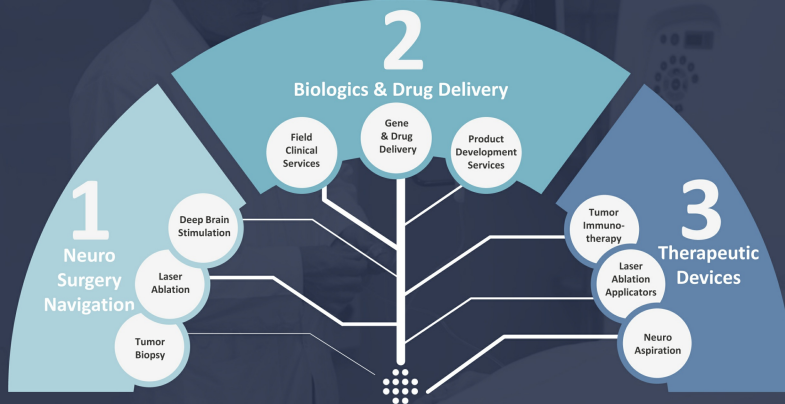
2
Biologics & Drug Delivery

Field Clinical Services

Gene & Drug Delivery

Product Development Services

1
Neuro Surgery Navigation

Deep Brain Stimulation

Laser Ablation

Tumor Biopsy

3
Therapeutic Devices

Tumor Immunotherapy

Laser Ablation Applicators

Neuro Aspiration